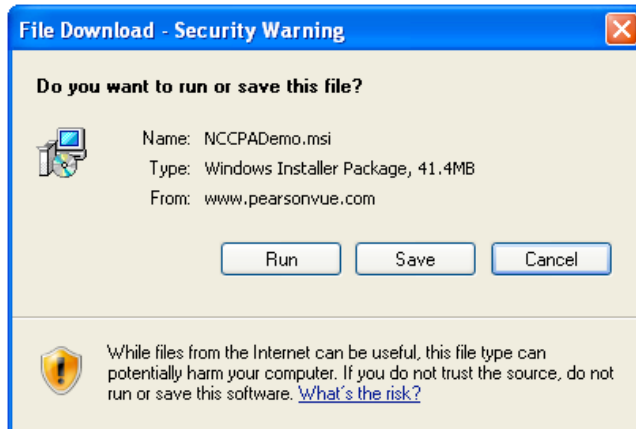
File Download - Security Warning

Do you want to run or save this file?

Name: NCCPADemo.msi
Type: Windows Installer Package, 41.4MB
From: www.pearsonvue.com

Run
Save
Cancel

While files from the Internet can be useful, this file type can potentially harm your computer. If you do not trust the source, do not run or save this software. What's the risk?